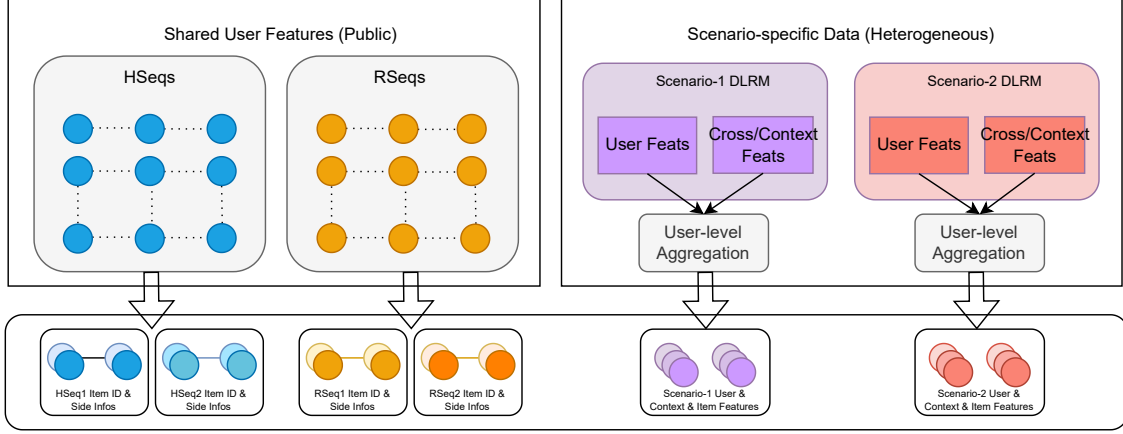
Shared User Features (Public)

HSeqs

RSeqs

Scenario-specific Data (Heterogeneous)

Scenario-1 DLRM

User Feats

Cross/Context Feats

User-level Aggregation

Scenario-2 DLRM

User Feats

Cross/Context Feats

User-level Aggregation

HSeq1 Item ID & Side Infos

HSeq2 Item ID & Side Infos

RSeq1 Item ID & Side Infos

RSeq2 Item ID & Side Infos

Scenario-1 User & Context & Item Features

Scenario-2 User & Context & Item Features